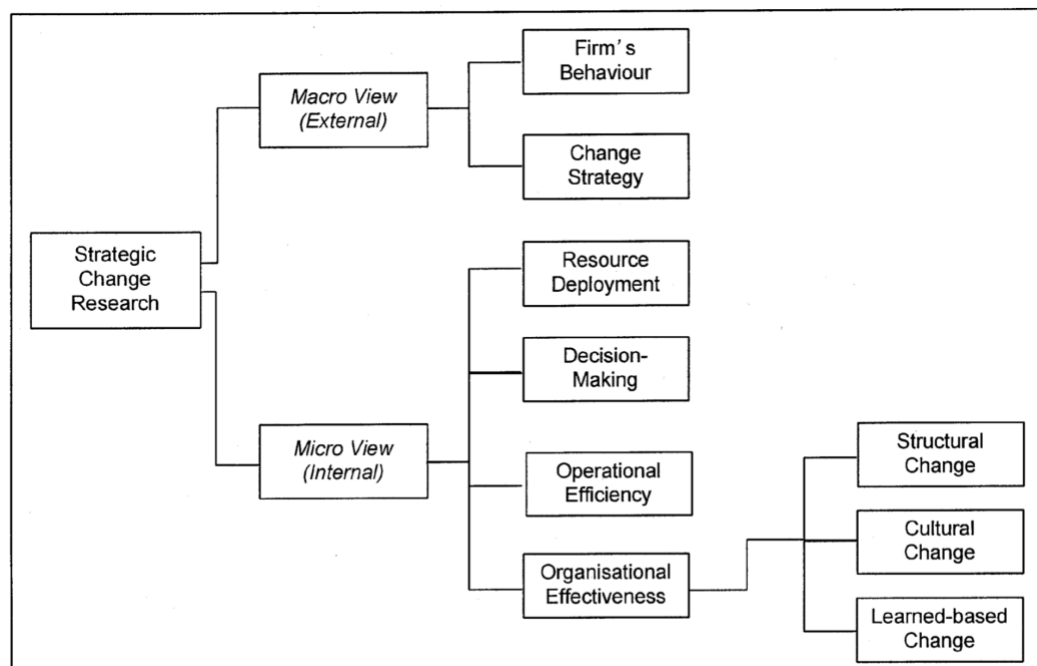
Strategic Change Research

Macro View (External)

Firm's Behaviour

Change Strategy

Micro View (Internal)

Resource Deployment

Decision-Making

Operational Efficiency

Organisational Effectiveness

Structural Change

Cultural Change

Learned-based Change